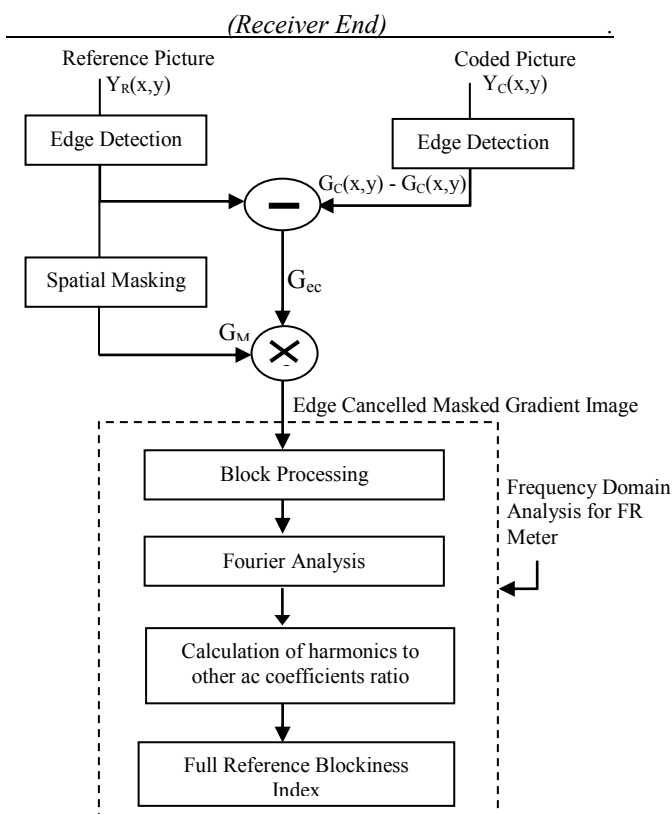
(Receiver End) .

Reference Picture
$Y_R(x,y)$

Coded Picture
$Y_C(x,y)$

Edge Detection

Edge Detection

$G_C(x,y)$ - $G_C(x,y)$

Spatial Masking

$G_{ec}$

$G_M$

Edge Cancelled Masked Gradient Image

Block Processing

Frequency Domain Analysis for FR Meter

Fourier Analysis

Calculation of harmonics to other ac coefficients ratio

Full Reference Blockiness Index